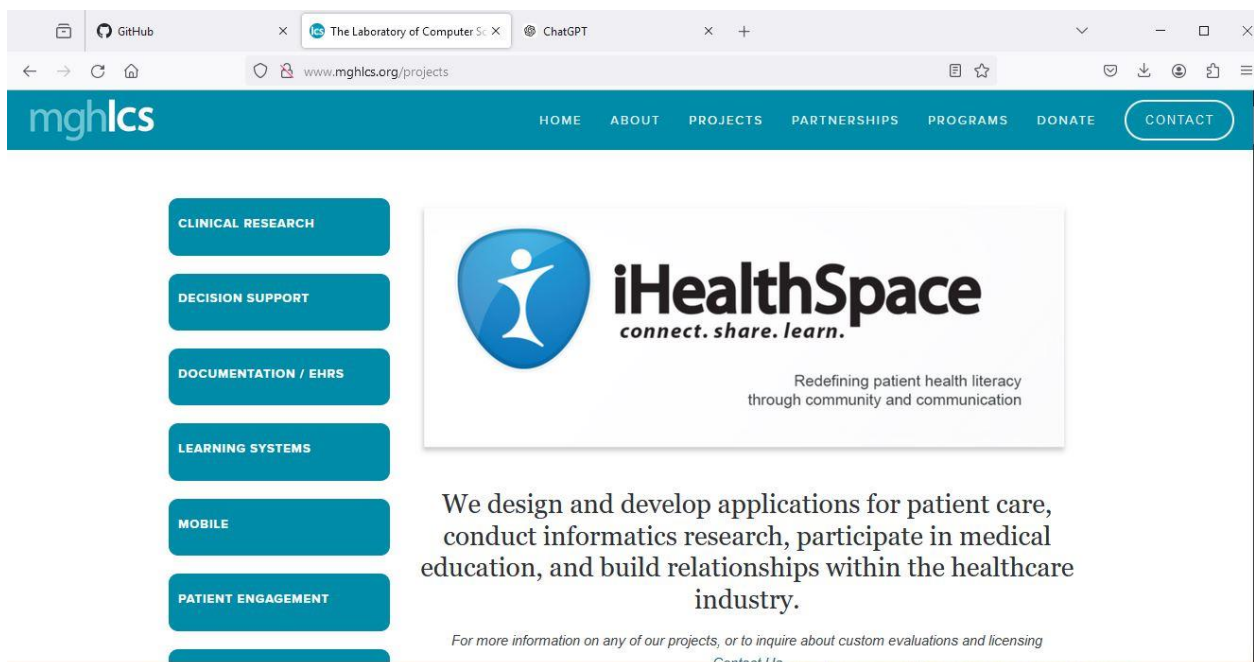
GitHub ×
The Laboratory of Computer Sc ×
ChatGPT ×
+

www.mghlcs.org/projects

mghlcs

HOME ABOUT PROJECTS PARTNERSHIPS PROGRAMS DONATE CONTACT

CLINICAL RESEARCH

DECISION SUPPORT

DOCUMENTATION / EHRS

LEARNING SYSTEMS

MOBILE

PATIENT ENGAGEMENT

iHealthSpace
connect. share. learn.

Redefining patient health literacy through community and communication

We design and develop applications for patient care, conduct informatics research, participate in medical education, and build relationships within the healthcare industry.

For more information on any of our projects, or to inquire about custom evaluations and licensing

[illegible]